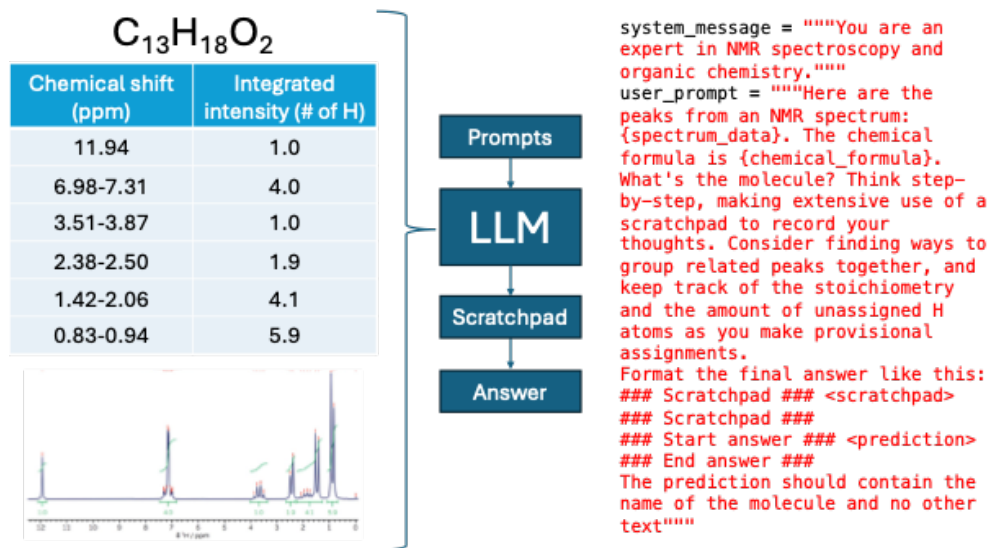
$C_{13}H_{18}O_2$

| Chemical shift (ppm) | Integrated intensity (# of H) |
|---|---|
| 11.94 | 1.0 |
| 6.98-7.31 | 4.0 |
| 3.51-3.87 | 1.0 |
| 2.38-2.50 | 1.9 |
| 1.42-2.06 | 4.1 |
| 0.83-0.94 | 5.9 |

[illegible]

Prompts

LLM

Scratchpad

Answer

system_message = """You are an expert in NMR spectroscopy and organic chemistry."""
user_prompt = """Here are the peaks from an NMR spectrum: {spectrum_data}. The chemical formula is {chemical_formula}. What's the molecule? Think step-by-step, making extensive use of a scratchpad to record your thoughts. Consider finding ways to group related peaks together, and keep track of the stoichiometry and the amount of unassigned H atoms as you make provisional assignments.
Format the final answer like this:
### Scratchpad ### <scratchpad>
### Scratchpad ###
### Start answer ### <prediction>
### End answer ###
The prediction should contain the name of the molecule and no other text"""